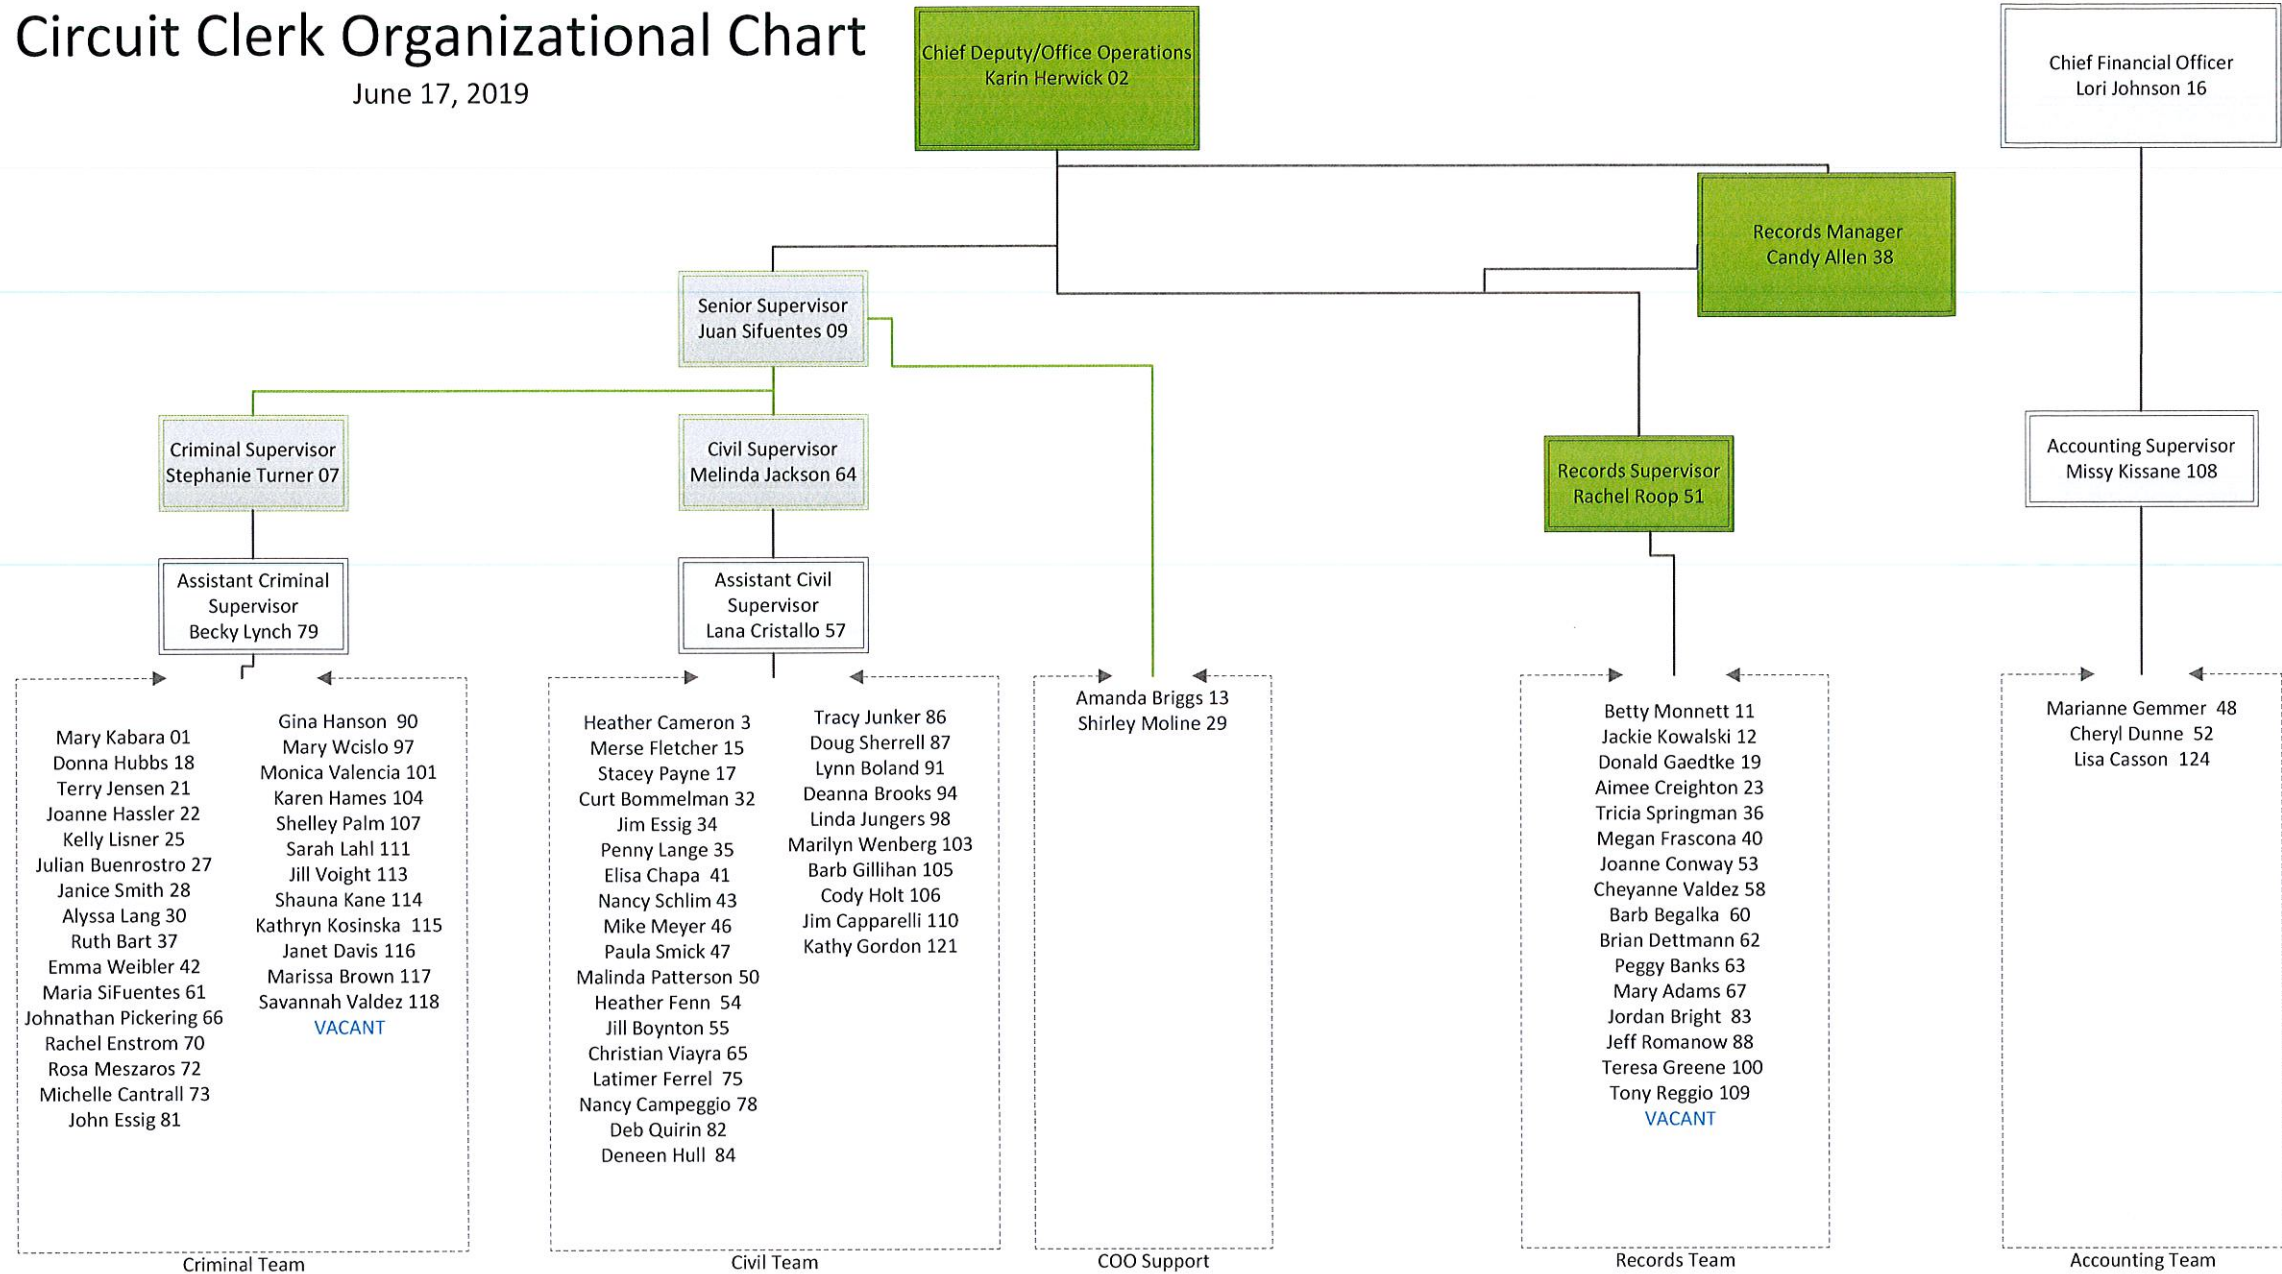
Circuit Clerk Organizational Chart
June 17, 2019

Chief Deputy/Office Operations
Karin Herwick 02

Chief Financial Officer
Lori Johnson 16

Records Manager
Candy Allen 38

Senior Supervisor
Juan Sifuentes 09

Criminal Supervisor
Stephanie Turner 07

Civil Supervisor
Melinda Jackson 64

Records Supervisor
Rachel Roop 51

Accounting Supervisor
Missy Kissane 108

Assistant Criminal Supervisor
Becky Lynch 79

Assistant Civil Supervisor
Lana Cristallo 57

Mary Kabara 01
Donna Hubbs 18
Terry Jensen 21
Joanne Hassler 22
Kelly Lisner 25
Julian Buenrostro 27
Janice Smith 28
Alyssa Lang 30
Ruth Bart 37
Emma Weibler 42
Maria SiFuentes 61
Johnathan Pickering 66
Rachel Enstrom 70
Rosa Meszaros 72
Michelle Cantrall 73
John Essig 81

Gina Hanson 90
Mary Wcislo 97
Monica Valencia 101
Karen Hames 104
Shelley Palm 107
Sarah Lahl 111
Jill Voight 113
Shauna Kane 114
Kathryn Kosinska 115
Janet Davis 116
Marissa Brown 117
Savannah Valdez 118
VACANT

Criminal Team

Heather Cameron 3
Merse Fletcher 15
Stacey Payne 17
Curt Bommelman 32
Jim Essig 34
Penny Lange 35
Elisa Chapa 41
Nancy Schlim 43
Mike Meyer 46
Paula Smick 47
Malinda Patterson 50
Heather Fenn 54
Jill Boynton 55
Christian Viayra 65
Latimer Ferrel 75
Nancy Campeggio 78
Deb Quirin 82
Deneen Hull 84

Tracy Junker 86
Doug Sherrell 87
Lynn Boland 91
Deanna Brooks 94
Linda Jungers 98
Marilyn Wenberg 103
Barb Gillihan 105
Cody Holt 106
Jim Capparelli 110
Kathy Gordon 121

Civil Team

Amanda Briggs 13
Shirley Moline 29

COO Support

Betty Monnett 11
Jackie Kowalski 12
Donald Gaedtke 19
Aimee Creighton 23
Tricia Springman 36
Megan Frascona 40
Joanne Conway 53
Cheyanne Valdez 58
Barb Begalka 60
Brian Dettmann 62
Peggy Banks 63
Mary Adams 67
Jordan Bright 83
Jeff Romanow 88
Teresa Greene 100
Tony Reggio 109
VACANT

Records Team

Marianne Gemmer 48
Cheryl Dunne 52
Lisa Casson 124

Accounting Team